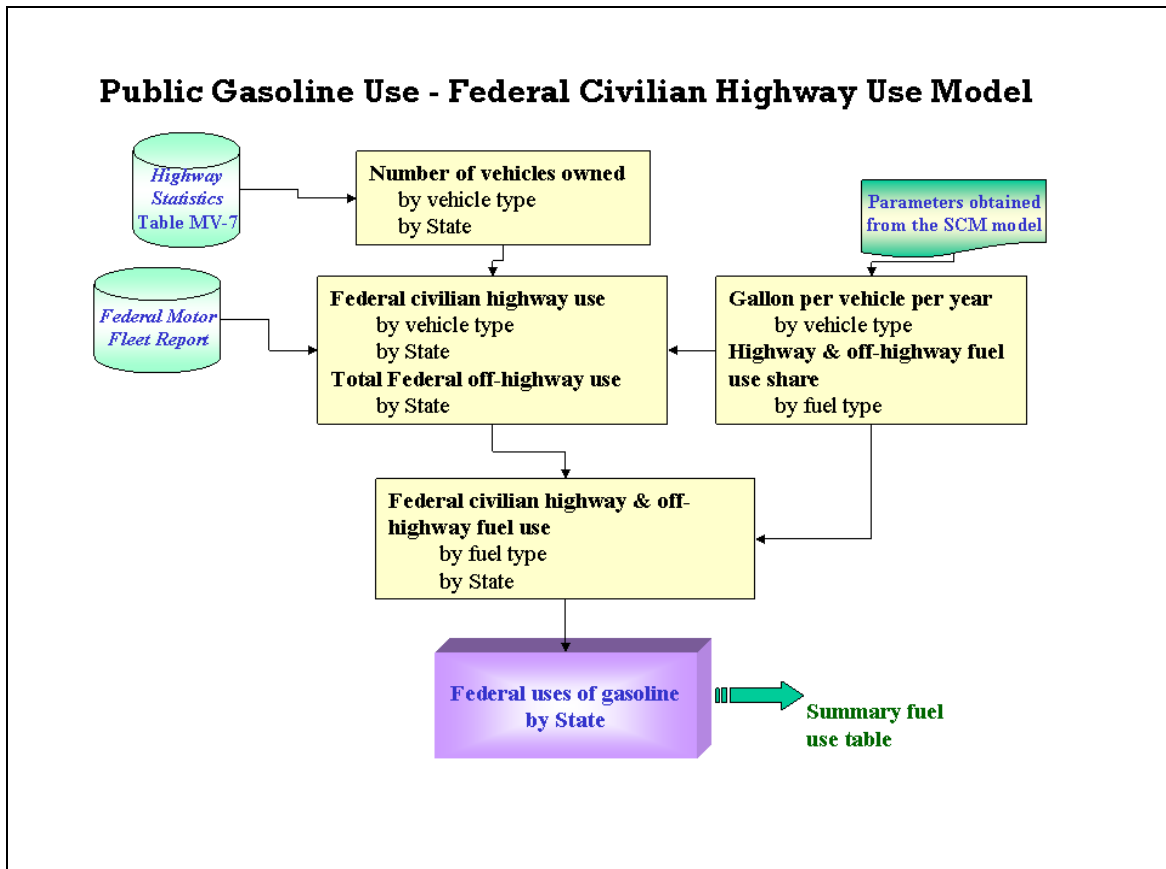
Public Gasoline Use - Federal Civilian Highway Use Model

Highway Statistics Table MV-7

Number of vehicles owned
by vehicle type
by State

Parameters obtained from the SCM model

Federal Motor Fleet Report

Federal civilian highway use
by vehicle type
by State
Total Federal off-highway use
by State

Gallon per vehicle per year
by vehicle type
Highway & off-highway fuel use share
by fuel type

Federal civilian highway & off-highway fuel use
by fuel type
by State

Federal uses of gasoline by State

Summary fuel use table